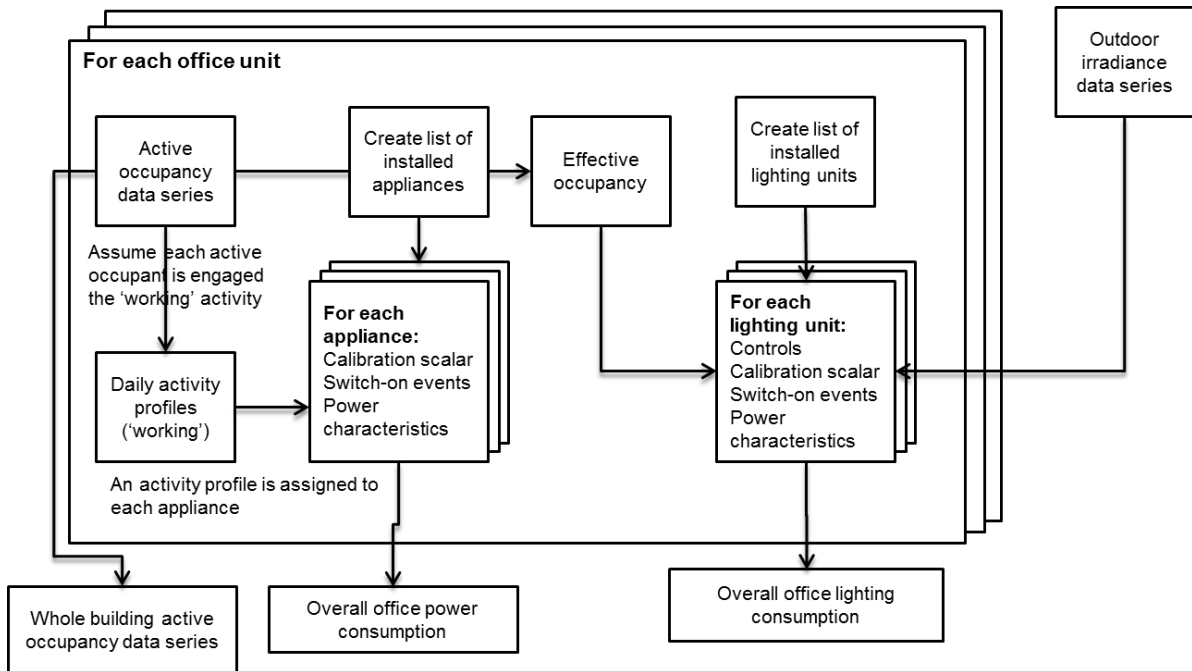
For each office unit

Outdoor irradiance data series

Active occupancy data series

Create list of installed appliances

Effective occupancy

Create list of installed lighting units

Assume each active occupant is engaged the 'working' activity

For each appliance:
Calibration scalar
Switch-on events
Power characteristics

For each lighting unit:
Controls
Calibration scalar
Switch-on events
Power characteristics

Daily activity profiles ('working')

An activity profile is assigned to each appliance

Whole building active occupancy data series

Overall office power consumption

Overall office lighting consumption